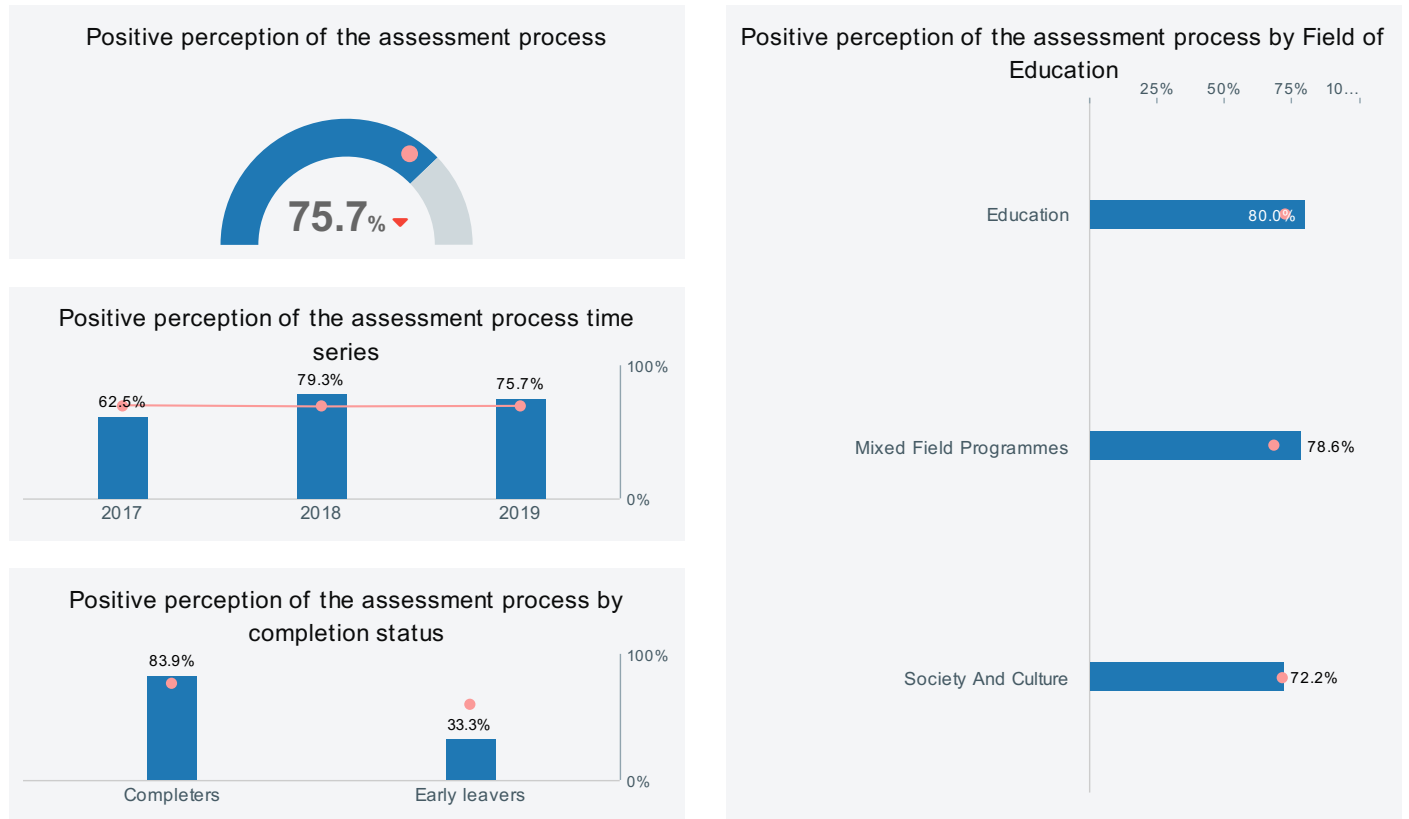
Positive perception of the assessment process

75.7%

Positive perception of the assessment process time series

100%

62.5%

79.3%

75.7%

0%

2017

2018

2019

Positive perception of the assessment process by completion status

100%

83.9%

33.3%

0%

Completers

Early leavers

Positive perception of the assessment process by Field of Education

25%

50%

75%

10…

Education

80.0%

Mixed Field Programmes

78.6%

Society And Culture

72.2%